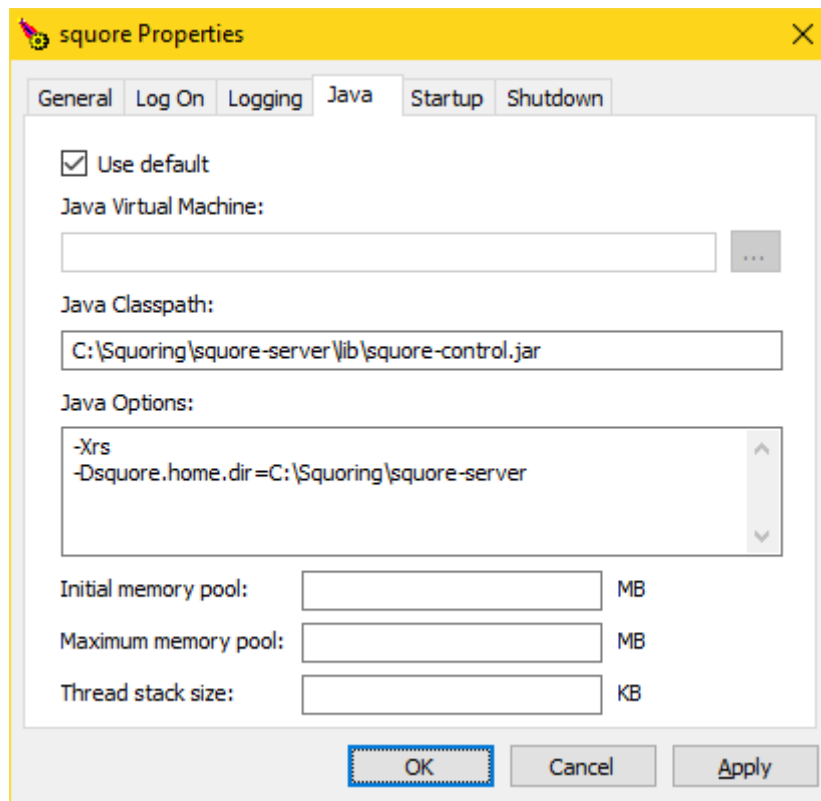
squore Properties

General | Log On | Logging | Java | Startup | Shutdown

Use default

Java Virtual Machine:

...

Java Classpath:

C:\Squoring\squore-server\lib\squore-control.jar

Java Options:

-Xrs
-Dsquore.home.dir=C:\Squoring\squore-server

Initial memory pool: MB

Maximum memory pool: MB

Thread stack size: KB

OK | Cancel | Apply